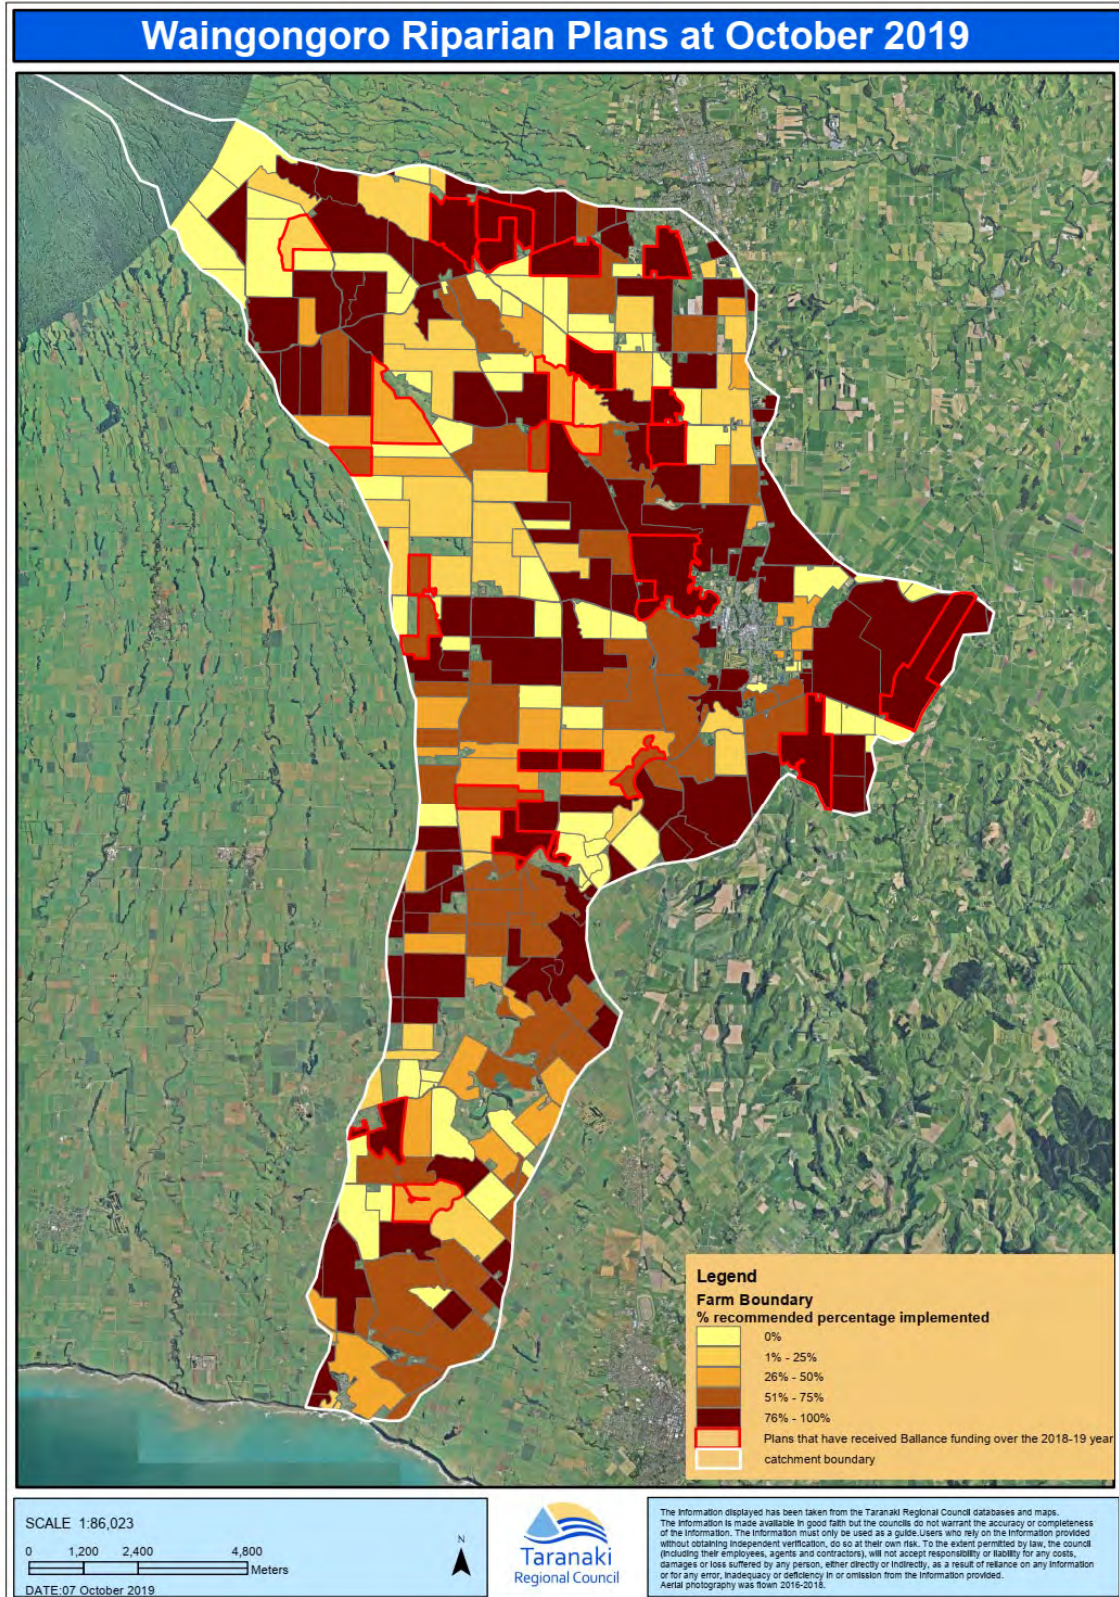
Waingongoro Riparian Plans at October 2019

Legend
Farm Boundary
% recommended percentage implemented
0%
1% - 25%
26% - 50%
51% - 75%
76% - 100%
Plans that have received Ballance funding over the 2018-19 year
catchment boundary

SCALE 1:86,023
0 1,200 2,400 4,800 Meters
DATE:07 October 2019

N

Taranaki Regional Council

The information displayed has been taken from the Taranaki Regional Council databases and maps. The information is made available in good faith but the councils do not warrant the accuracy or completeness of the information. The information must only be used as a guide. Users who rely on the information provided without obtaining independent verification, do so at their own risk. To the extent permitted by law, the council (including their employees, agents and contractors), will not accept responsibility or liability for any costs, damages or loss suffered by any person, either directly or indirectly, as a result of reliance on any information or for any error, inadequacy or deficiency in or omission from the information provided. Aerial photography was flown 2016-2018.